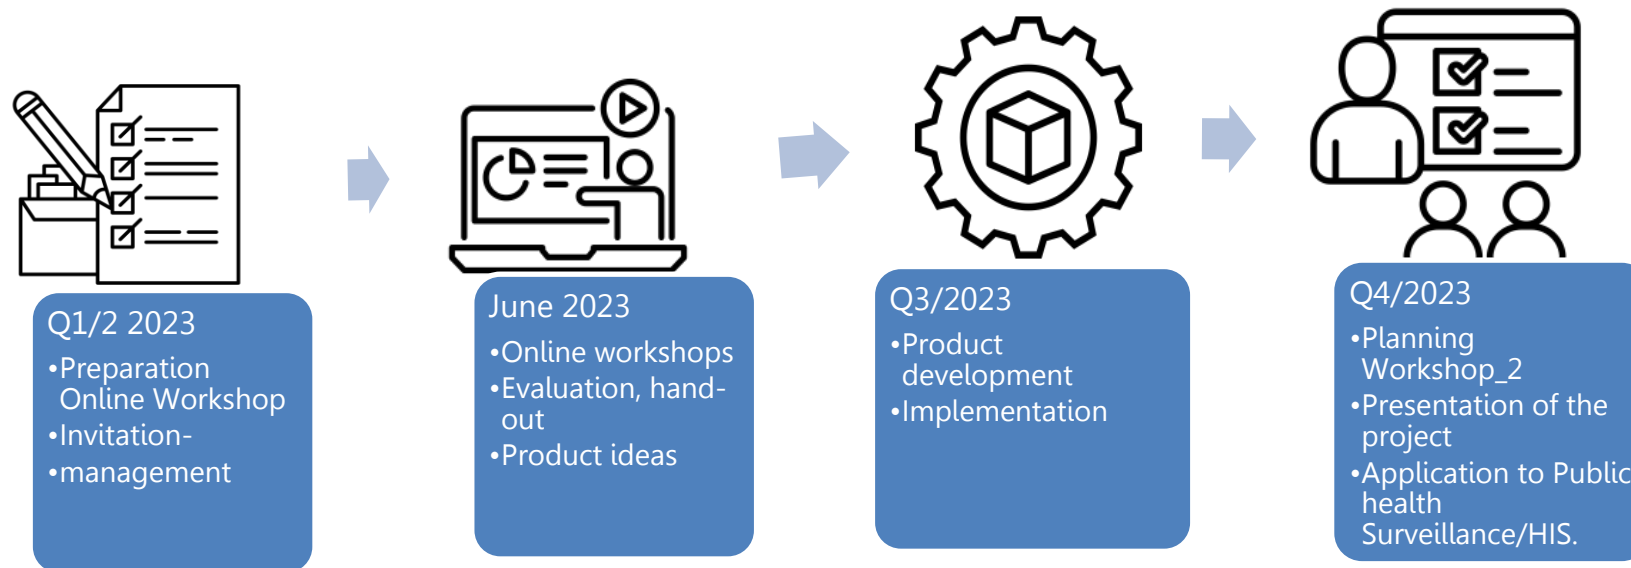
Q1/2 2023
•Preparation Online Workshop
•Invitation-
•management

June 2023
•Online workshops
•Evaluation, hand-out
•Product ideas

Q3/2023
•Product development
•Implementation

Q4/2023
•Planning Workshop_2
•Presentation of the project
•Application to Public health Surveillance/HIS.